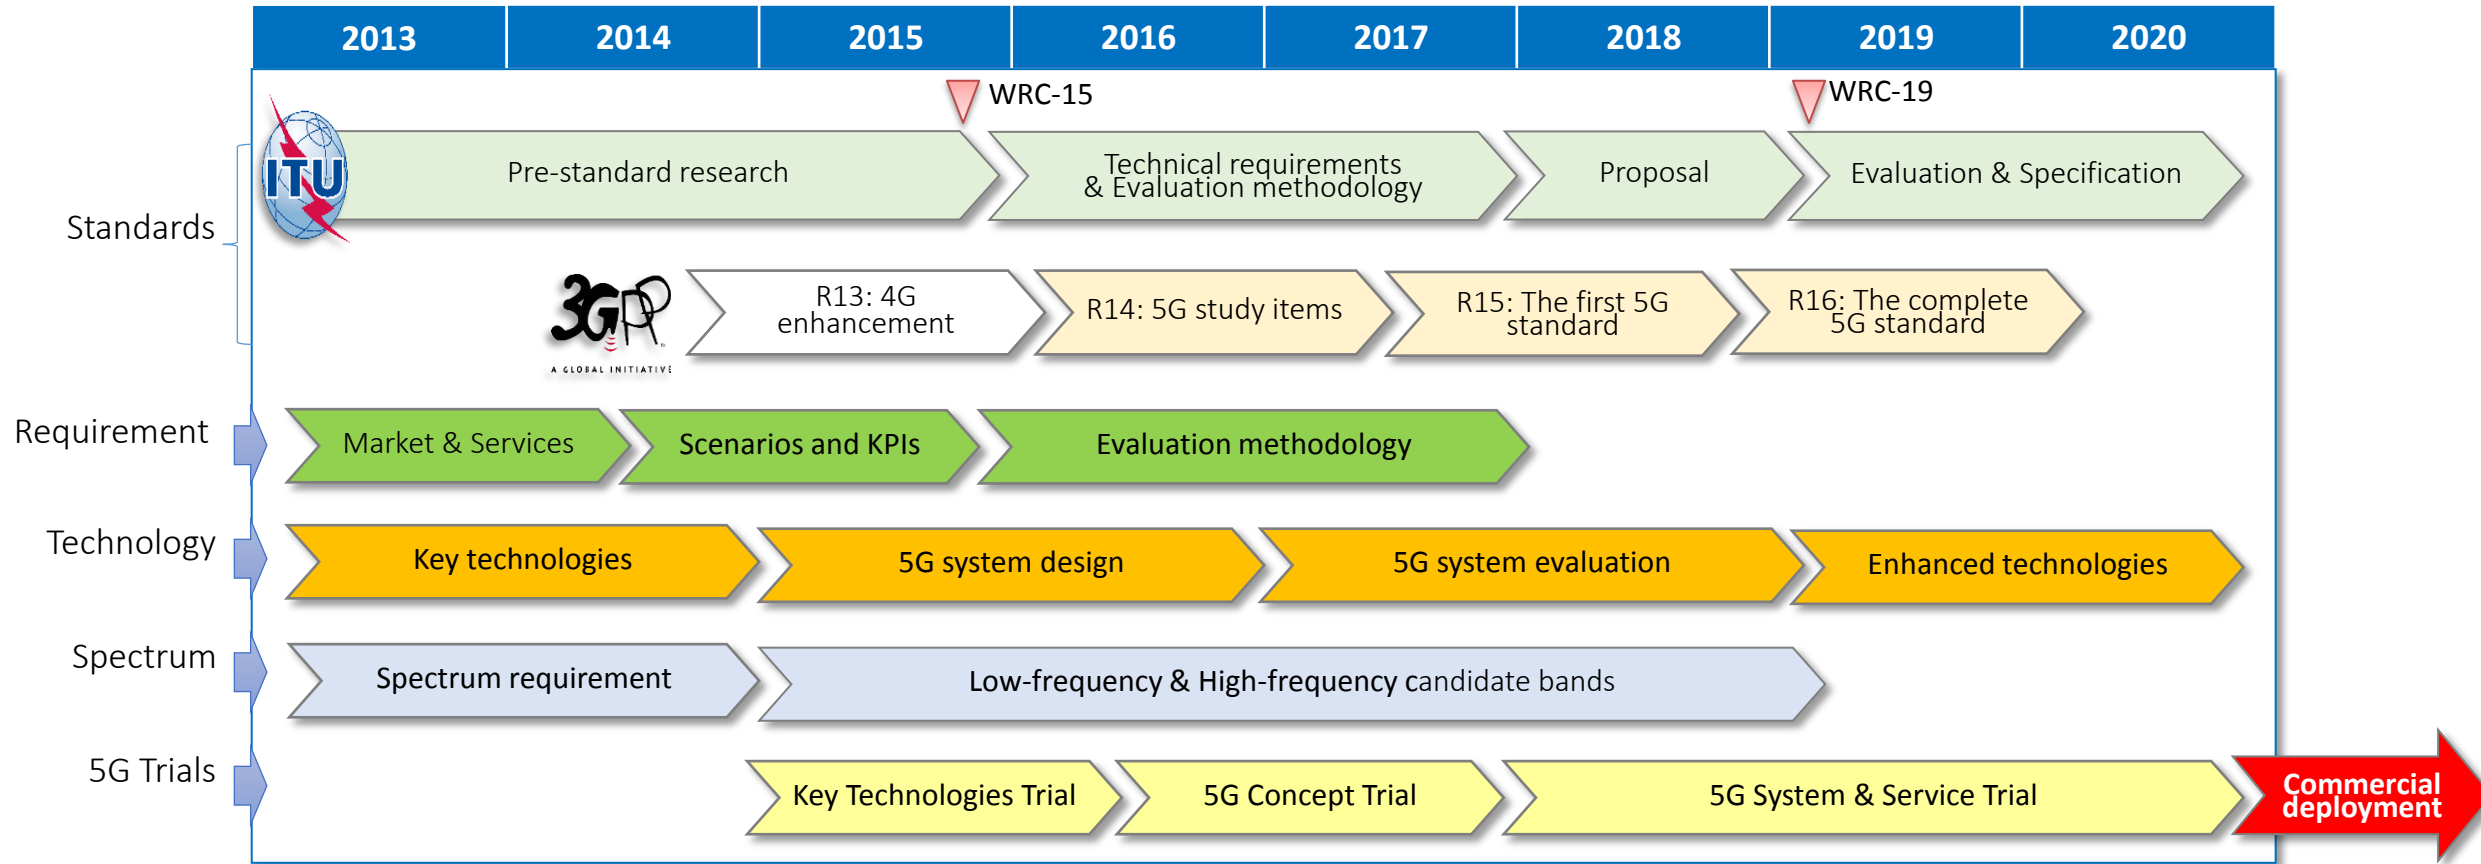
| 2013 | 2014 | 2015 | 2016 | 2017 | 2018 | 2019 | 2020 |
|---|---|---|---|---|---|---|---|

WRC-15

WRC-19

Standards

ITU

Pre-standard research

Technical requirements & Evaluation methodology

Proposal

Evaluation & Specification

3GPP A GLOBAL INITIATIVE

R13: 4G enhancement

R14: 5G study items

R15: The first 5G standard

R16: The complete 5G standard

Requirement

Market & Services

Scenarios and KPIs

Evaluation methodology

Technology

Key technologies

5G system design

5G system evaluation

Enhanced technologies

Spectrum

Spectrum requirement

Low-frequency & High-frequency candidate bands

5G Trials

Key Technologies Trial

5G Concept Trial

5G System & Service Trial

Commercial deployment